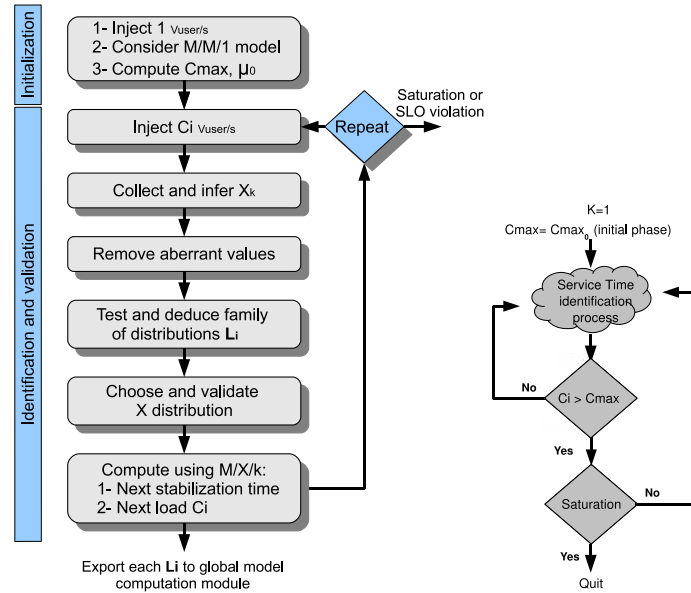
Initialization

1- Inject 1 Vuser/s
2- Consider M/M/1 model
3- Compute Cmax, $\mu_0$

Identification and validation

Inject Ci Vuser/s

Repeat

Saturation or SLO violation

Collect and infer $X_k$

Remove aberrant values

Test and deduce family of distributions $L_i$

Choose and validate X distribution

Compute using M/X/k:
1- Next stabilization time
2- Next load Ci

Export each $L_i$ to global model computation module

K=1
Cmax= $Cmax_0$ (initial phase)

Service Time identification process

No

Ci > Cmax

Yes

Saturation

No

Yes

Quit